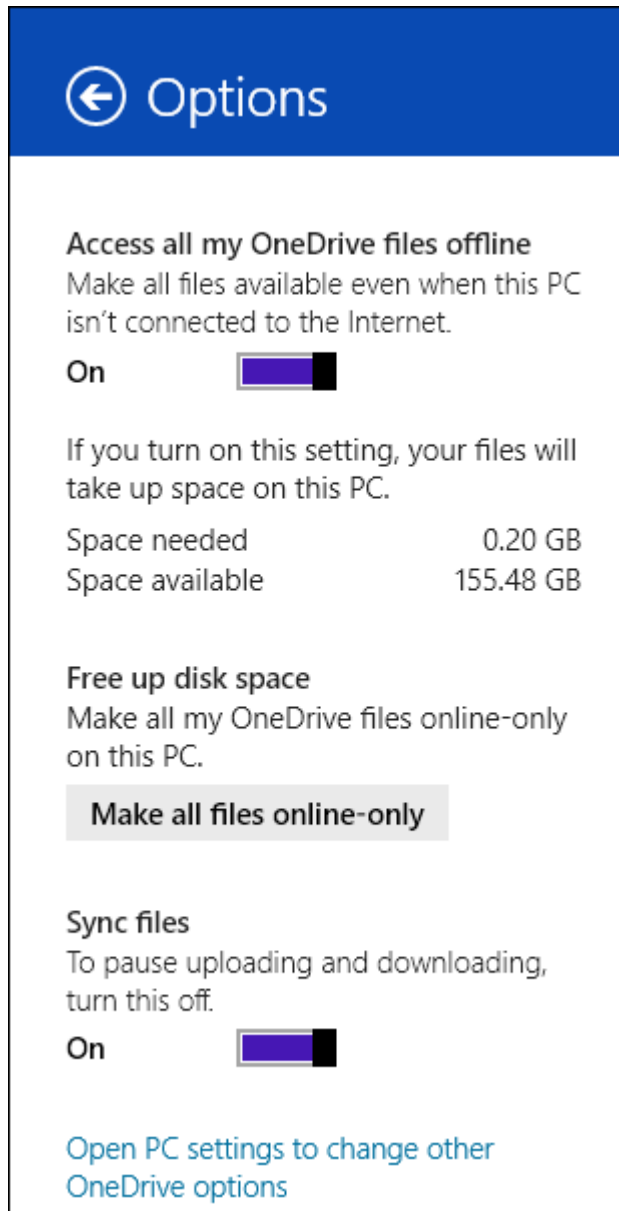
Options

Access all my OneDrive files offline
Make all files available even when this PC isn't connected to the Internet.
On

If you turn on this setting, your files will take up space on this PC.

| Space needed | 0.20 GB |
|---|---|
| Space available | 155.48 GB |

Free up disk space
Make all my OneDrive files online-only on this PC.
Make all files online-only

Sync files
To pause uploading and downloading, turn this off.
On

Open PC settings to change other OneDrive options